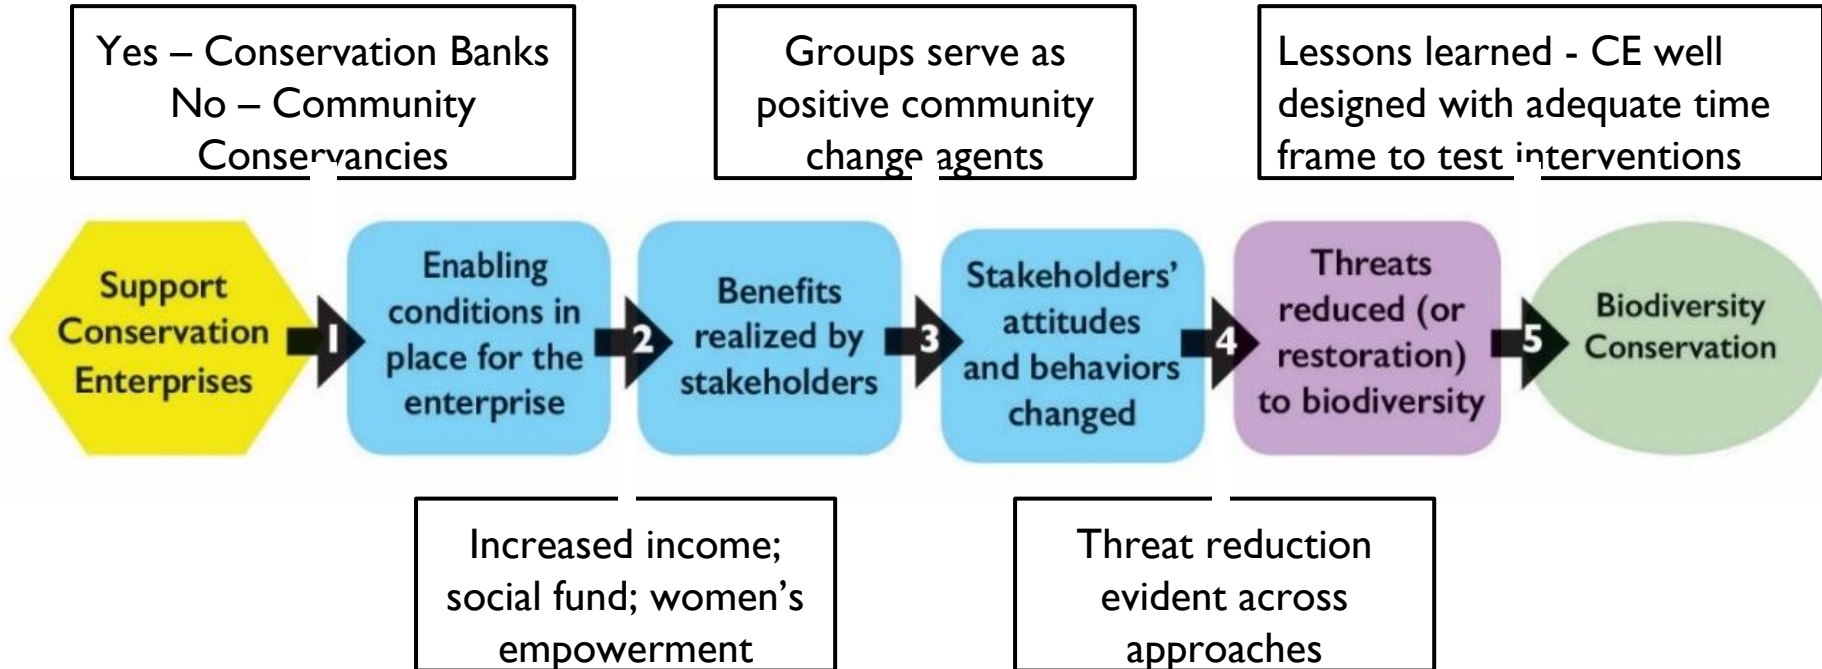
Yes – Conservation Banks
No – Community Conservancies

Groups serve as positive community change agents

Lessons learned - CE well designed with adequate time frame to test interventions

Support Conservation Enterprises

1

Enabling conditions in place for the enterprise

2

Benefits realized by stakeholders

3

Stakeholders' attitudes and behaviors changed

4

Threats reduced (or restoration) to biodiversity

5

Biodiversity Conservation

Increased income; social fund; women's empowerment

Threat reduction evident across approaches